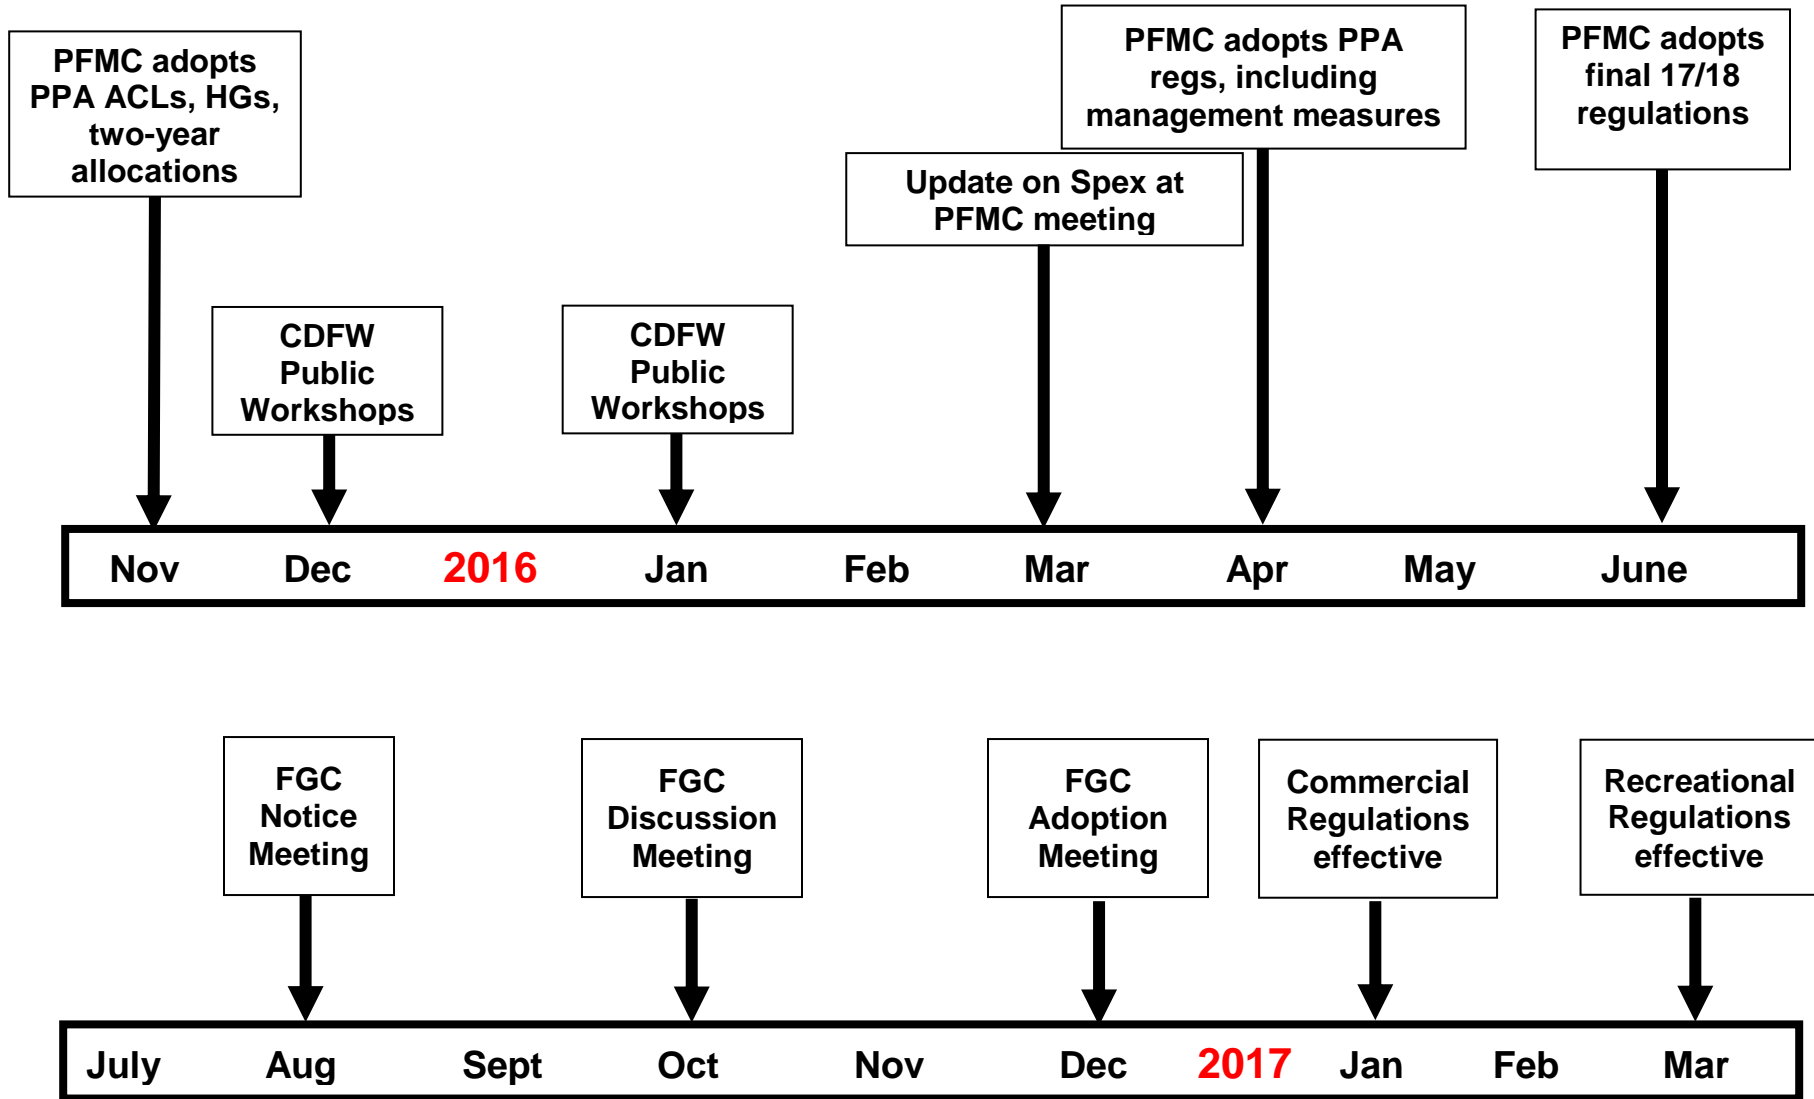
PFMC adopts PPA ACLs, HGs, two-year allocations

PFMC adopts PPA regs, including management measures

PFMC adopts final 17/18 regulations

Update on Spex at PFMC meeting

CDFW Public Workshops

CDFW Public Workshops

Nov Dec 2016 Jan Feb Mar Apr May June

FGC Notice Meeting

FGC Discussion Meeting

FGC Adoption Meeting

Commercial Regulations effective

Recreational Regulations effective

July Aug Sept Oct Nov Dec 2017 Jan Feb Mar